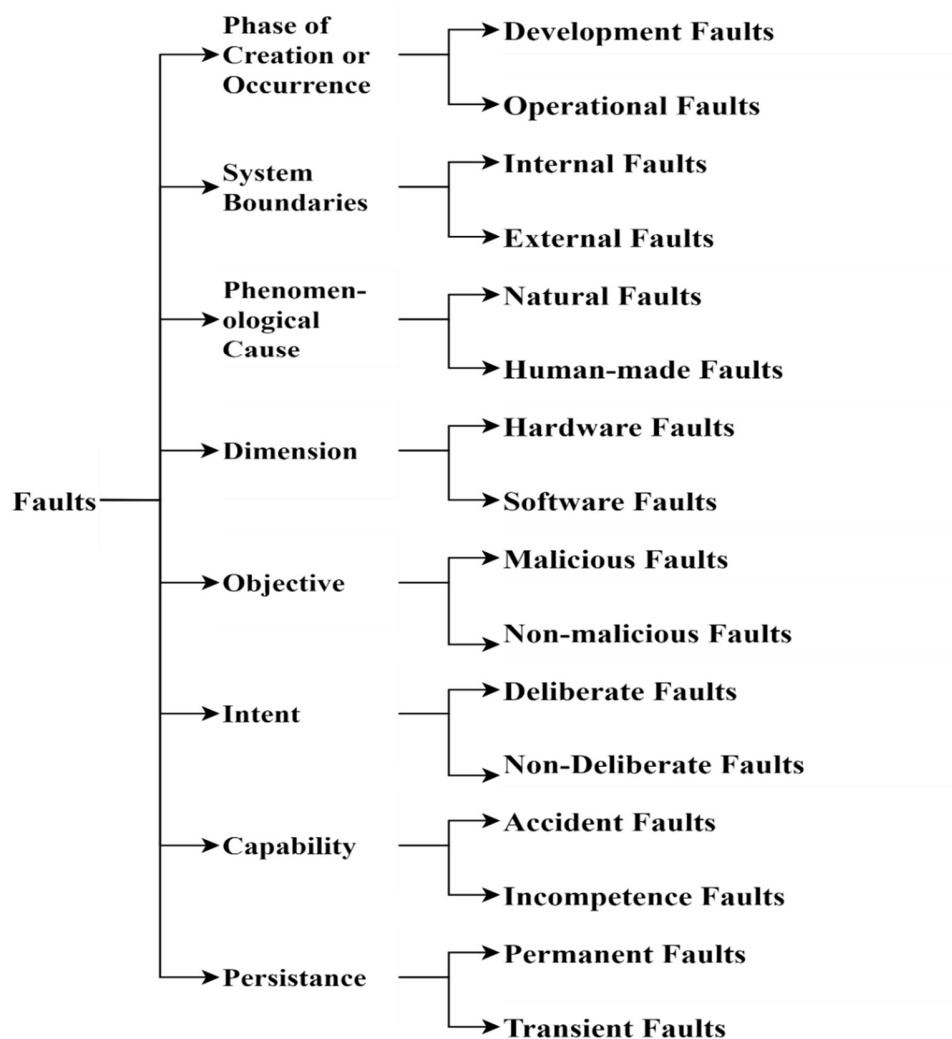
Faults

Phase of Creation or Occurrence
Development Faults
Operational Faults

System Boundaries
Internal Faults
External Faults

Phenomenological Cause
Natural Faults
Human-made Faults

Dimension
Hardware Faults
Software Faults

Objective
Malicious Faults
Non-malicious Faults

Intent
Deliberate Faults
Non-Deliberate Faults

Capability
Accident Faults
Incompetence Faults

Persistance
Permanent Faults
Transient Faults